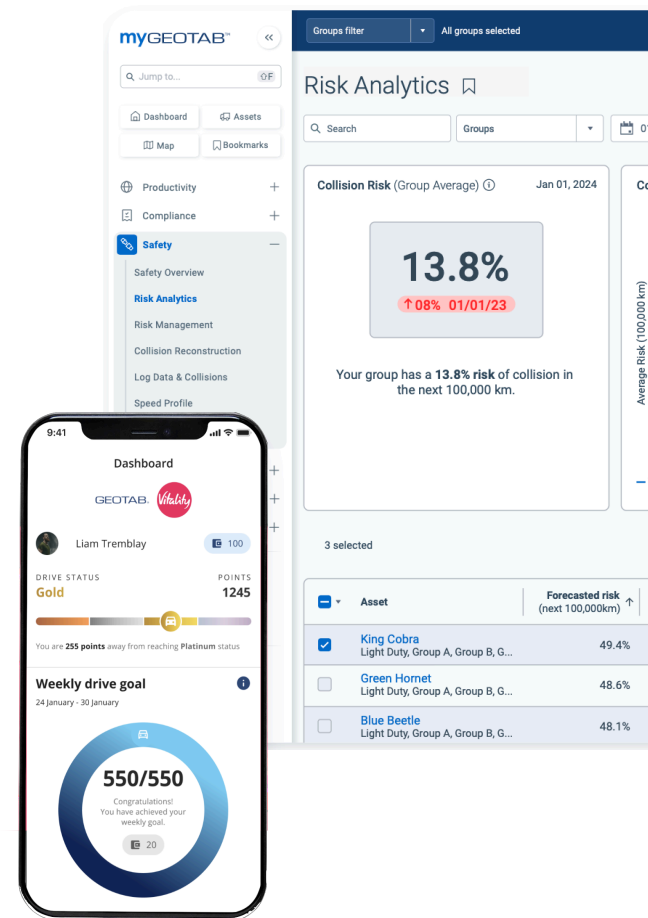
myGEOTAB™

Jump to...

Dashboard
Assets
Map
Bookmarks

Productivity
Compliance
Safety
Safety Overview
Risk Analytics
Risk Management
Collision Reconstruction
Log Data & Collisions
Speed Profile

Groups filter
All groups selected

Risk Analytics

Search
Groups

Collision Risk (Group Average)
Jan 01, 2024

13.8%
↑08% 01/01/23

Your group has a **13.8% risk** of collision in the next 100,000 km.

Average Risk (100,000 km)

3 selected

| Asset | Forecasted risk (next 100,000km) |
|---|---|
| King Cobra Light Duty, Group A, Group B, G... | 49.4% |
| Green Hornet Light Duty, Group A, Group B, G... | 48.6% |
| Blue Beetle Light Duty, Group A, Group B, G... | 48.1% |

9:41
Dashboard
GEOTAB. Vitality
Liam Tremblay
100
DRIVE STATUS
Gold
POINTS
1245
You are 255 points away from reaching Platinum status

Weekly drive goal
24 January - 30 January
550/550
Congratulations! You have achieved your weekly goal.
20